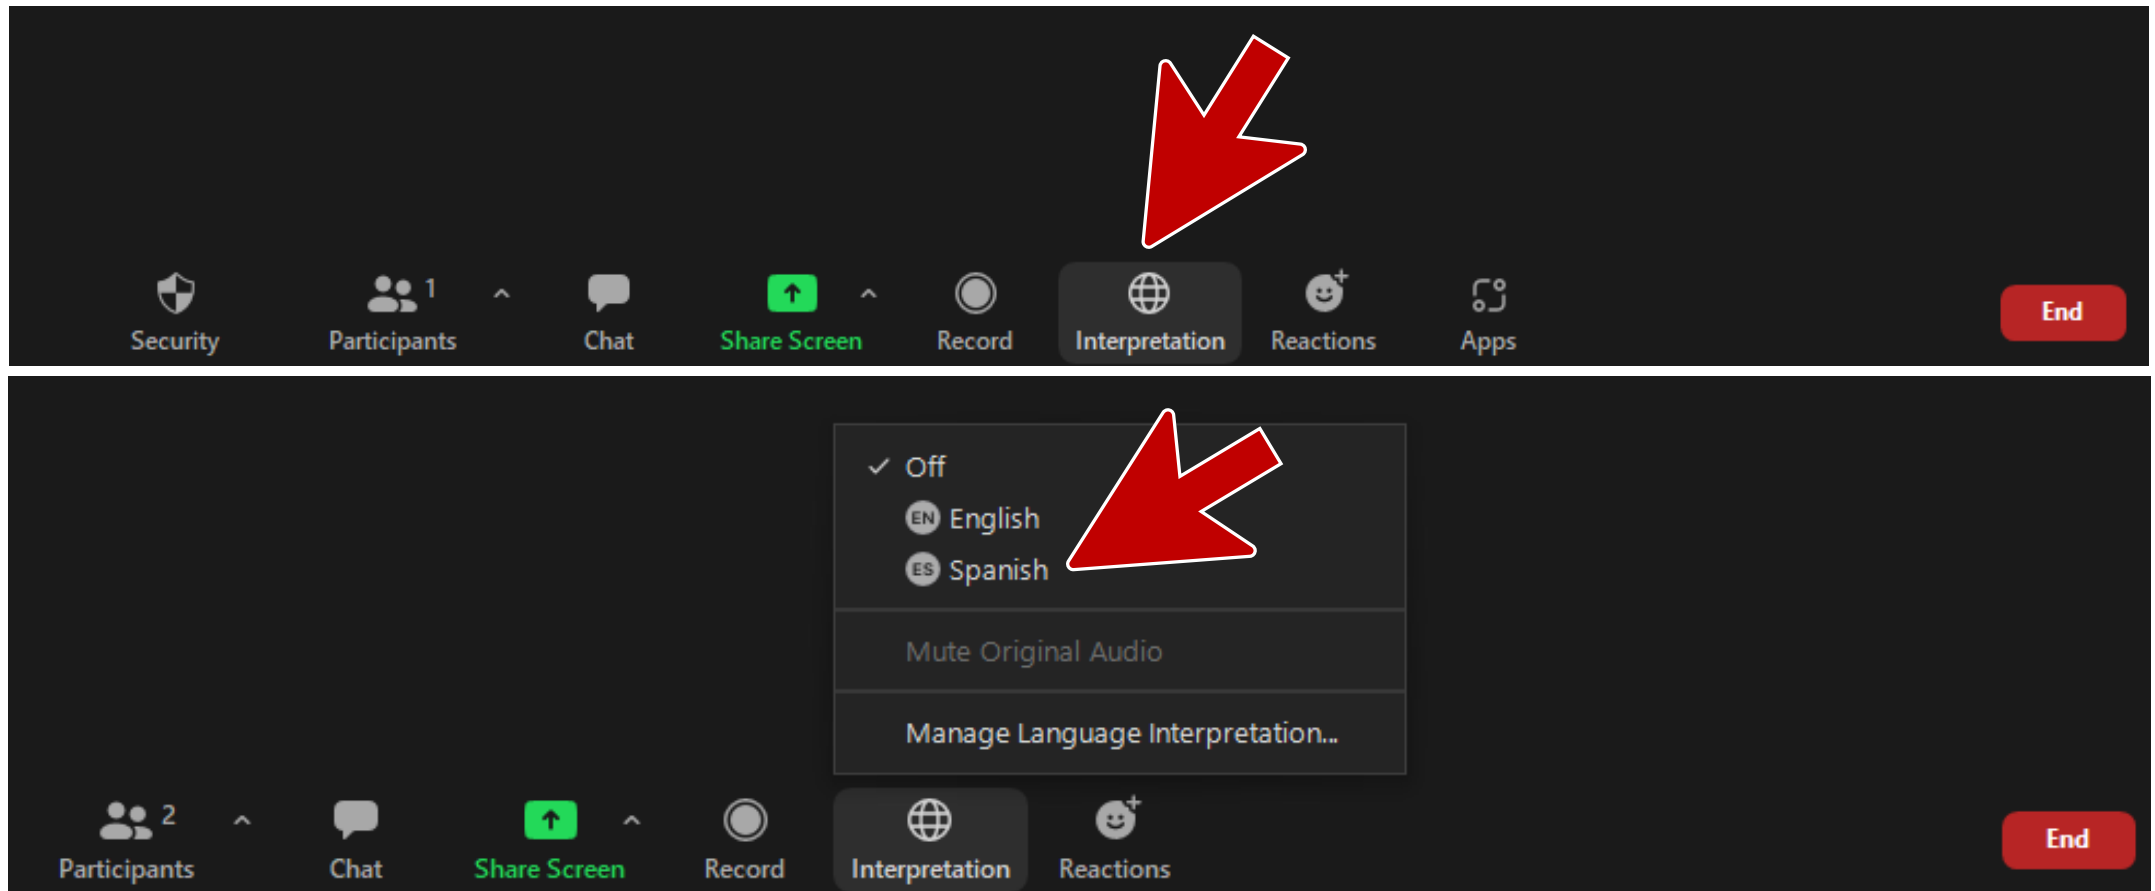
Security
1 Participants
Chat
Share Screen
Record
Interpretation
Reactions
Apps
End

Off
EN English
ES Spanish
Mute Original Audio
Manage Language Interpretation...

2 Participants
Chat
Share Screen
Record
Interpretation
Reactions
End